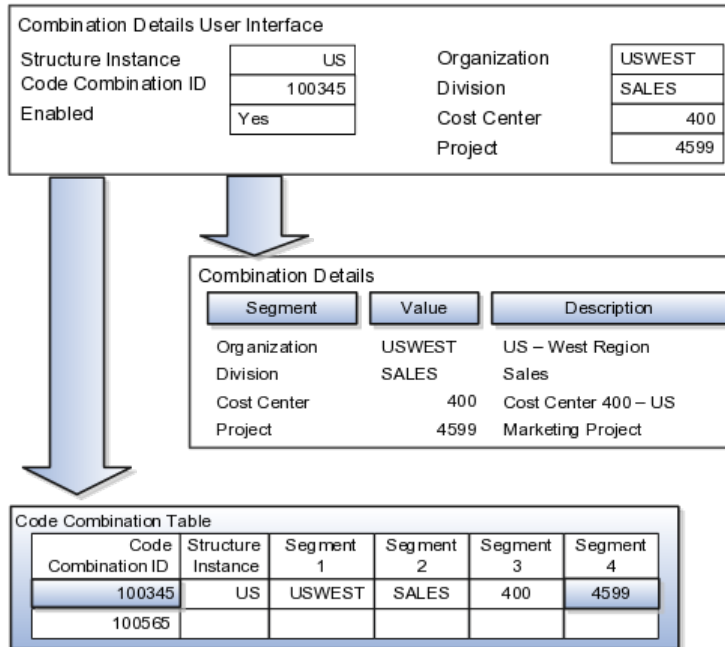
Combination Details User Interface

| Structure Instance | US |
|---|---|
| Code Combination ID | 100345 |
| Enabled | Yes |

| Organization | USWEST |
|---|---|
| Division | SALES |
| Cost Center | 400 |
| Project | 4599 |

Combination Details

| Segment | Value | Description |
|---|---|---|
| Organization | USWEST | US – West Region |
| Division | SALES | Sales |
| Cost Center | 400 | Cost Center 400 – US |
| Project | 4599 | Marketing Project |

Code Combination Table

| Code Combination ID | Structure Instance | Segment 1 | Segment 2 | Segment 3 | Segment 4 |
|---|---|---|---|---|---|
| 100345 | US | USWEST | SALES | 400 | 4599 |
| 100565 | | | | | |